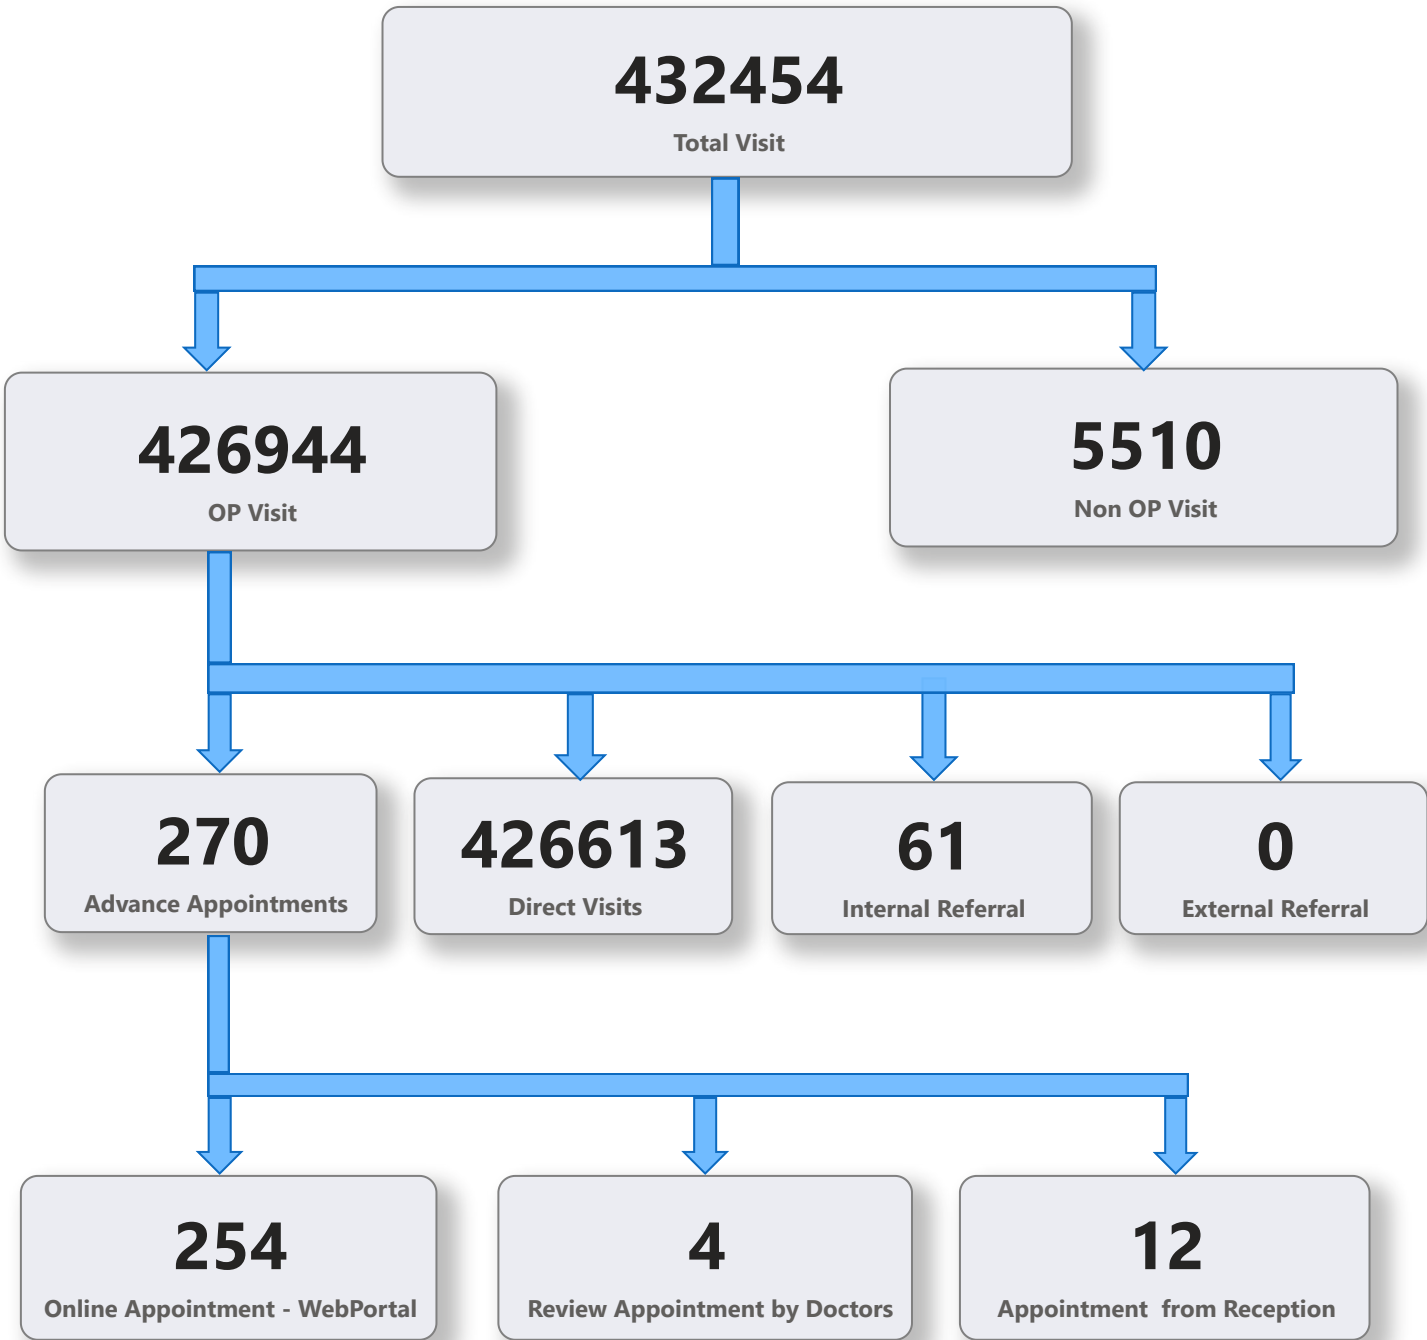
432454
Total Visit

426944
OP Visit

5510
Non OP Visit

270
Advance Appointments

426613
Direct Visits

61
Internal Referral

0
External Referral

254
Online Appointment - WebPortal

4
Review Appointment by Doctors

12
Appointment from Reception